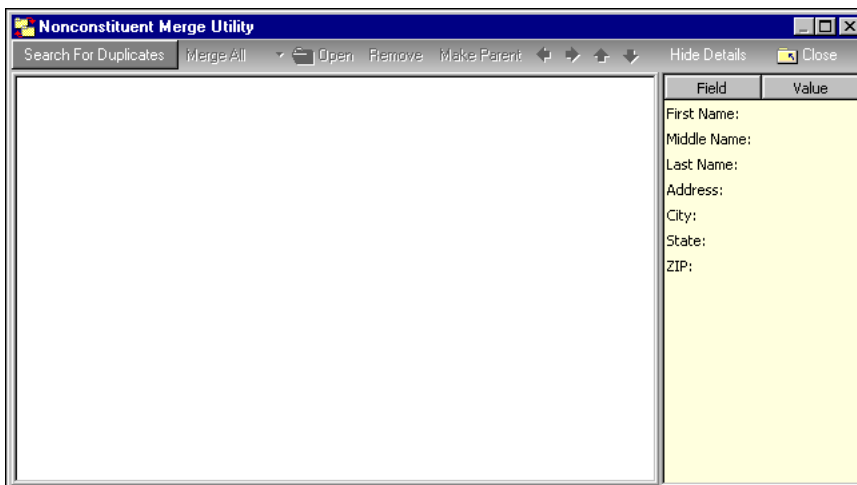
Nonconstituent Merge Utility

Search For Duplicates | Merge All | Open | Remove | Make Parent | Hide Details | Close

| Field | Value |
|---|---|
| First Name: | |
| Middle Name: | |
| Last Name: | |
| Address: | |
| City: | |
| State: | |
| ZIP: | |